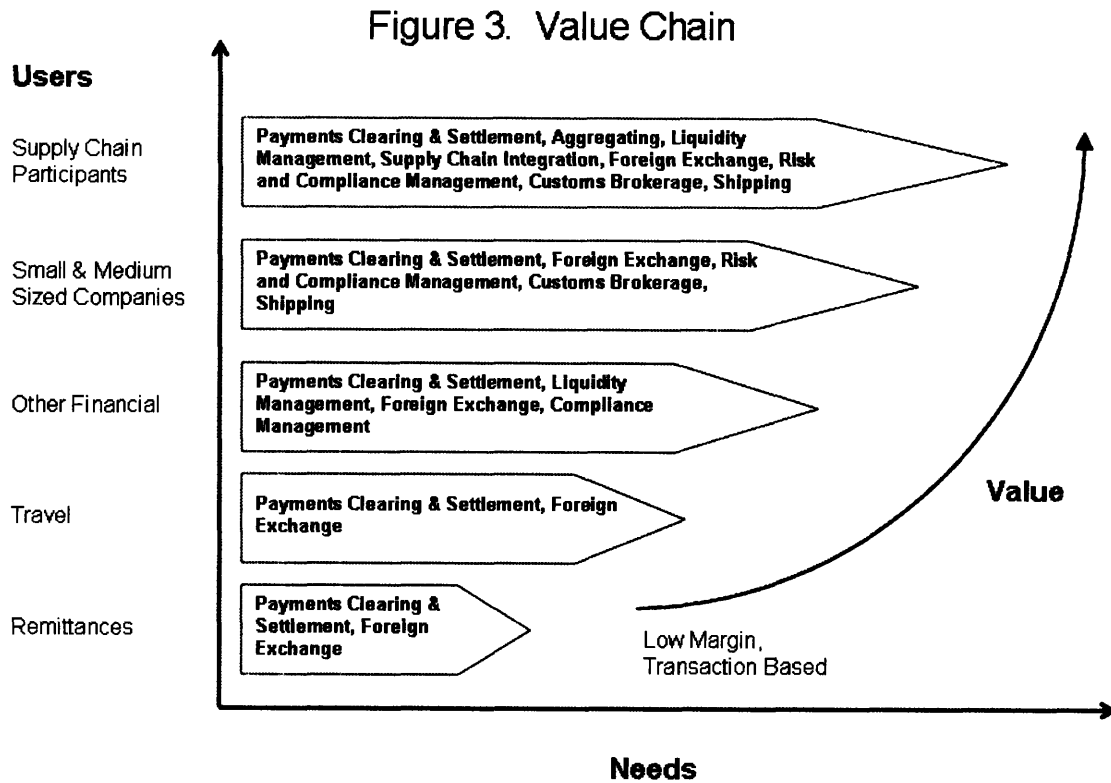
Figure 3. Value Chain

Users

Supply Chain Participants

Payments Clearing & Settlement, Aggregating, Liquidity Management, Supply Chain Integration, Foreign Exchange, Risk and Compliance Management, Customs Brokerage, Shipping

Small & Medium Sized Companies

Payments Clearing & Settlement, Foreign Exchange, Risk and Compliance Management, Customs Brokerage, Shipping

Other Financial

Payments Clearing & Settlement, Liquidity Management, Foreign Exchange, Compliance Management

Travel

Payments Clearing & Settlement, Foreign Exchange

Value

Remittances

Payments Clearing & Settlement, Foreign Exchange

Low Margin, Transaction Based

Needs